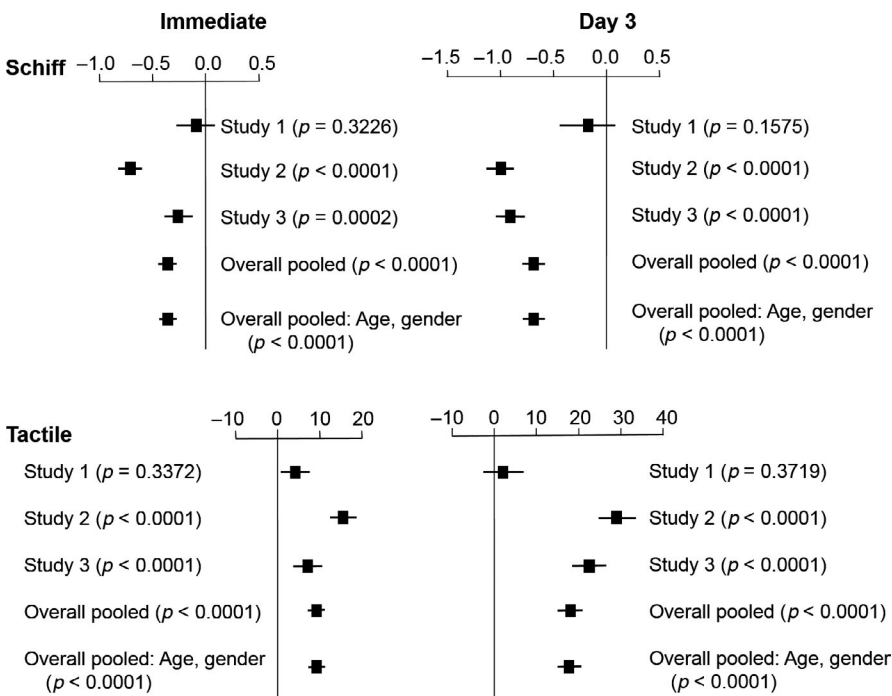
Immediate

Day 3

Schiff

−1.0 −0.5 0.0 0.5

−1.5 −1.0 −0.5 0.0 0.5

Study 1 ($p$ = 0.3226)

Study 2 ($p$ < 0.0001)

Study 3 ($p$ = 0.0002)

Overall pooled ($p$ < 0.0001)

Overall pooled: Age, gender ($p$ < 0.0001)

Study 1 ($p$ = 0.1575)

Study 2 ($p$ < 0.0001)

Study 3 ($p$ < 0.0001)

Overall pooled ($p$ < 0.0001)

Overall pooled: Age, gender ($p$ < 0.0001)

Tactile

−10 0 10 20

−10 0 10 20 30 40

Study 1 ($p$ = 0.3372)

Study 2 ($p$ < 0.0001)

Study 3 ($p$ < 0.0001)

Overall pooled ($p$ < 0.0001)

Overall pooled: Age, gender ($p$ < 0.0001)

Study 1 ($p$ = 0.3719)

Study 2 ($p$ < 0.0001)

Study 3 ($p$ < 0.0001)

Overall pooled ($p$ < 0.0001)

Overall pooled: Age, gender ($p$ < 0.0001)